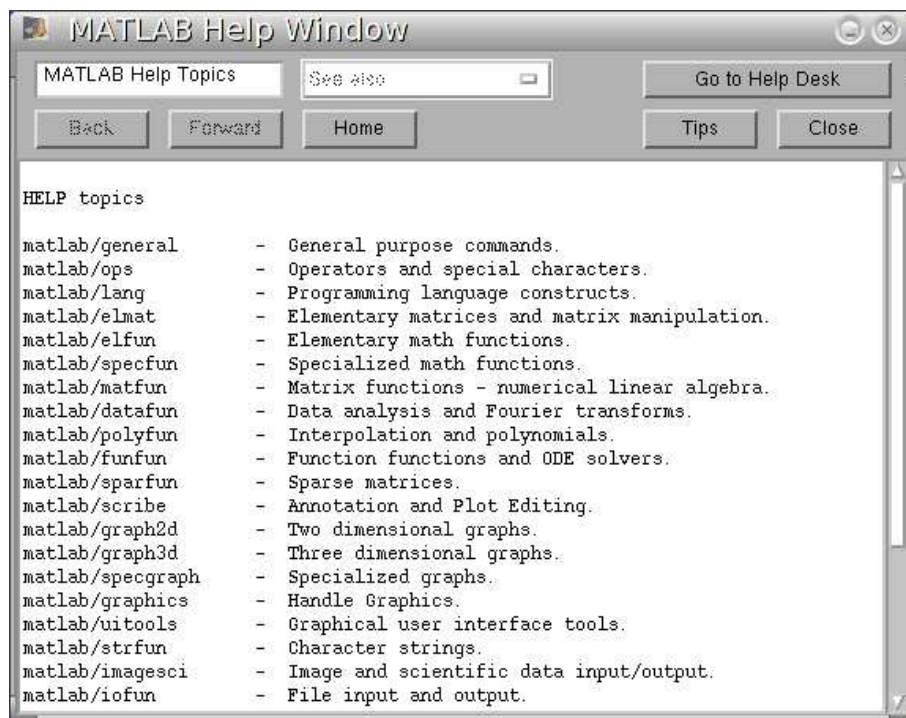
MATLAB Help Window

MATLAB Help Topics

See also

Go to Help Desk

Back

Forward

Home

Tips

Close

HELP topics

matlab/general - General purpose commands.
matlab/ops - Operators and special characters.
matlab/lang - Programming language constructs.
matlab/elmat - Elementary matrices and matrix manipulation.
matlab/elfun - Elementary math functions.
matlab/specfun - Specialized math functions.
matlab/matfun - Matrix functions - numerical linear algebra.
matlab/datafun - Data analysis and Fourier transforms.
matlab/polyfun - Interpolation and polynomials.
matlab/funfun - Function functions and ODE solvers.
matlab/sparfun - Sparse matrices.
matlab/scribe - Annotation and Plot Editing.
matlab/graph2d - Two dimensional graphs.
matlab/graph3d - Three dimensional graphs.
matlab/specgraph - Specialized graphs.
matlab/graphics - Handle Graphics.
matlab/uitools - Graphical user interface tools.
matlab/strfun - Character strings.
matlab/imagesci - Image and scientific data input/output.
matlab/iofun - File input and output.